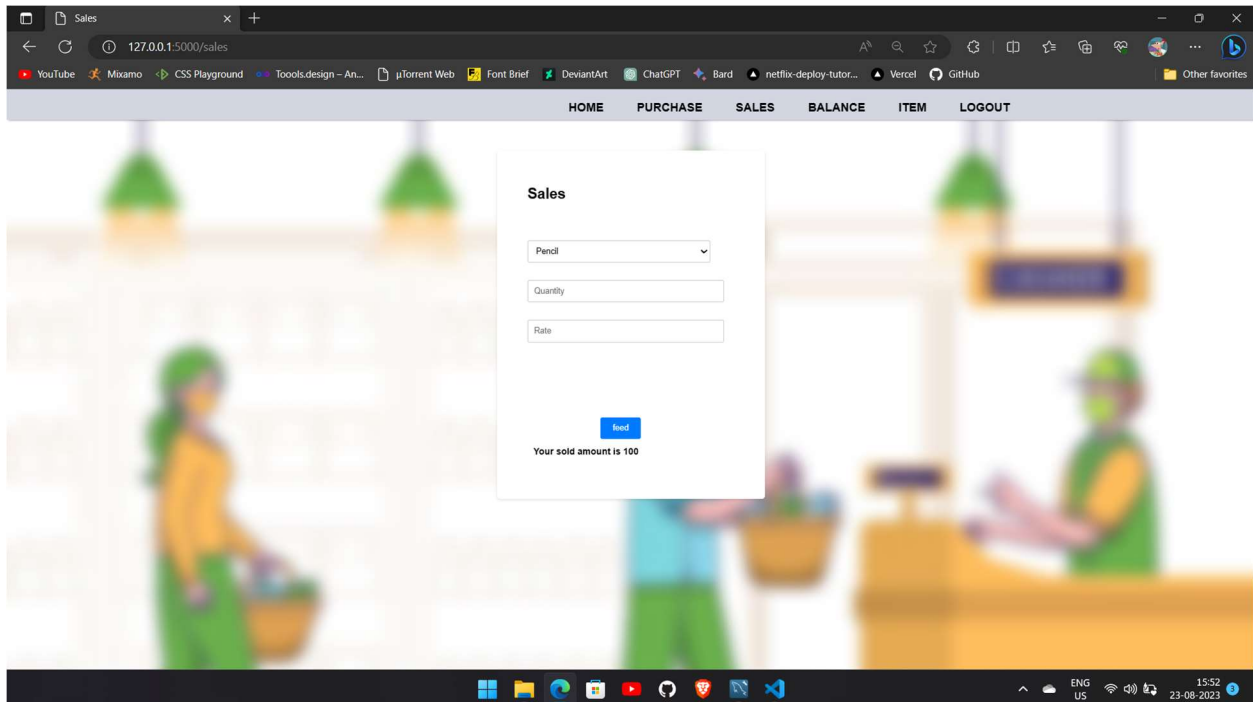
Sales

127.0.0.1:5000/sales

YouTube Mixamo CSS Playground Toools.design – An... µTorrent Web Font Brief DeviantArt ChatGPT Bard netflix-deploy-tutor... Vercel GitHub Other favorites

HOME PURCHASE SALES BALANCE ITEM LOGOUT

Sales

Pencil

Quantity

Rate

feed

Your sold amount is 100

ENG US 15:52 23-08-2023